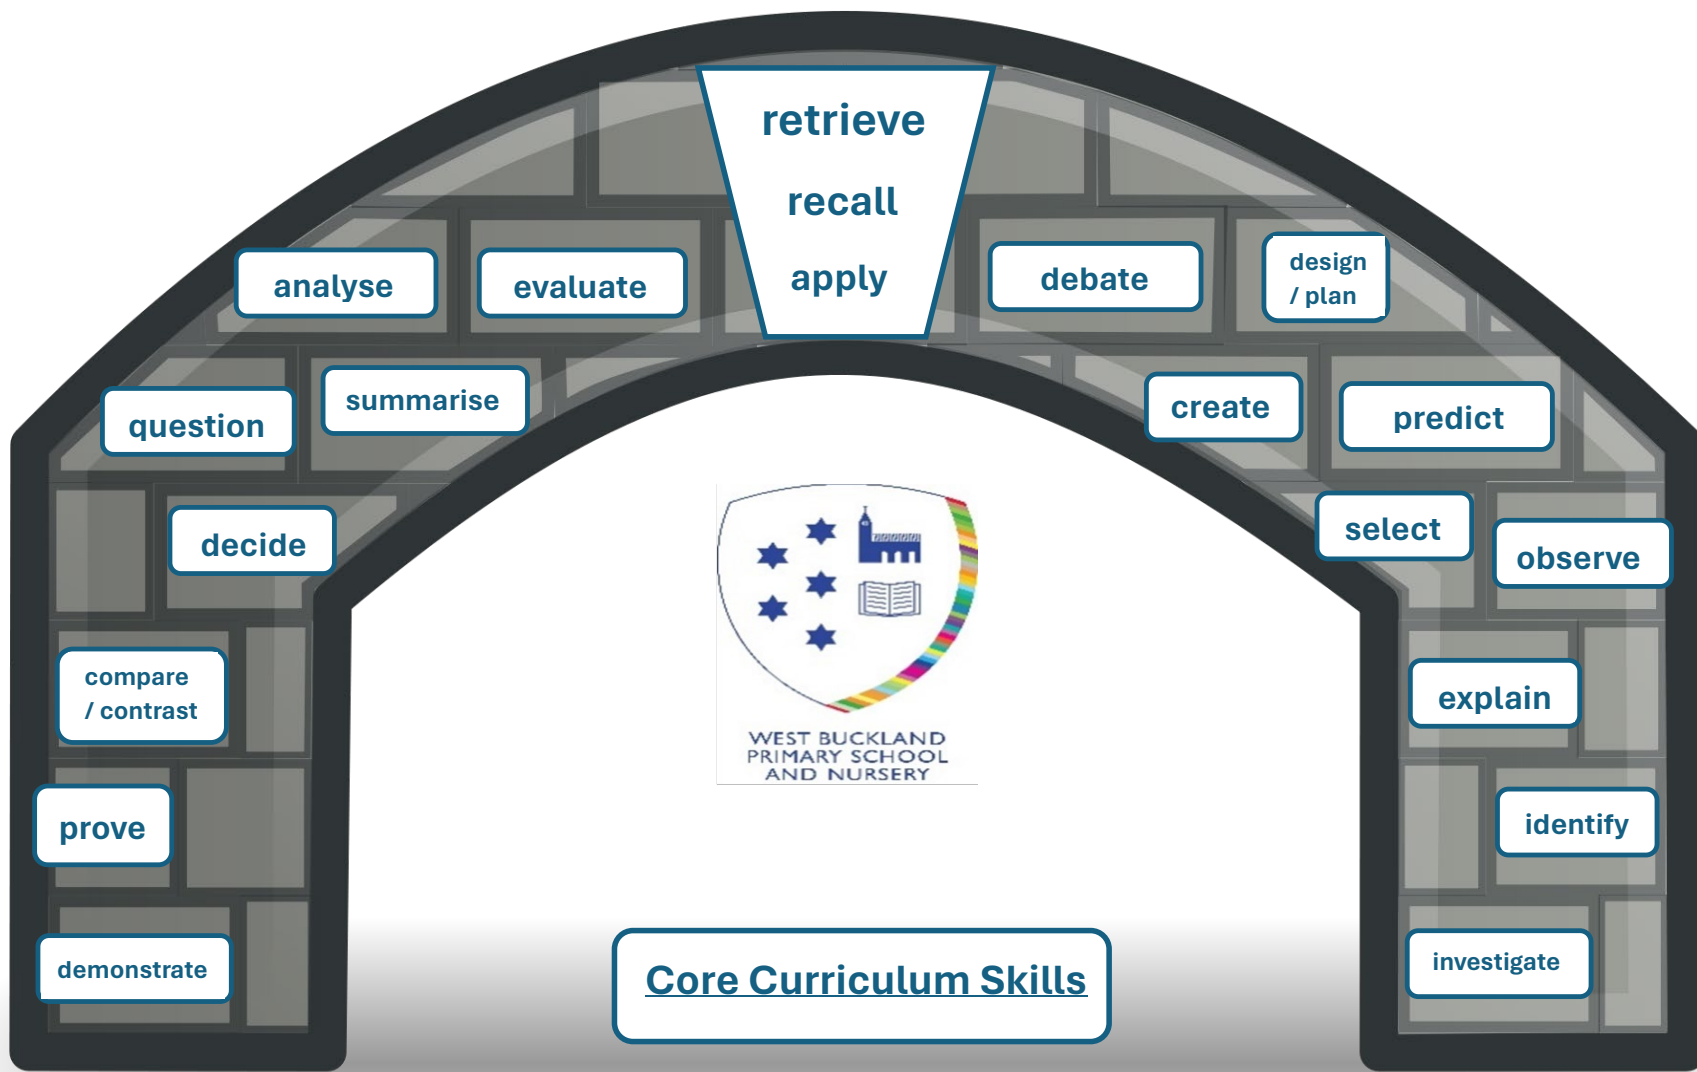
retrieve

recall

apply

analyse

evaluate

debate

design / plan

question

summarise

create

predict

decide

select

observe

compare / contrast

explain

prove

identify

demonstrate

investigate

WEST BUCKLAND PRIMARY SCHOOL AND NURSERY

Core Curriculum Skills